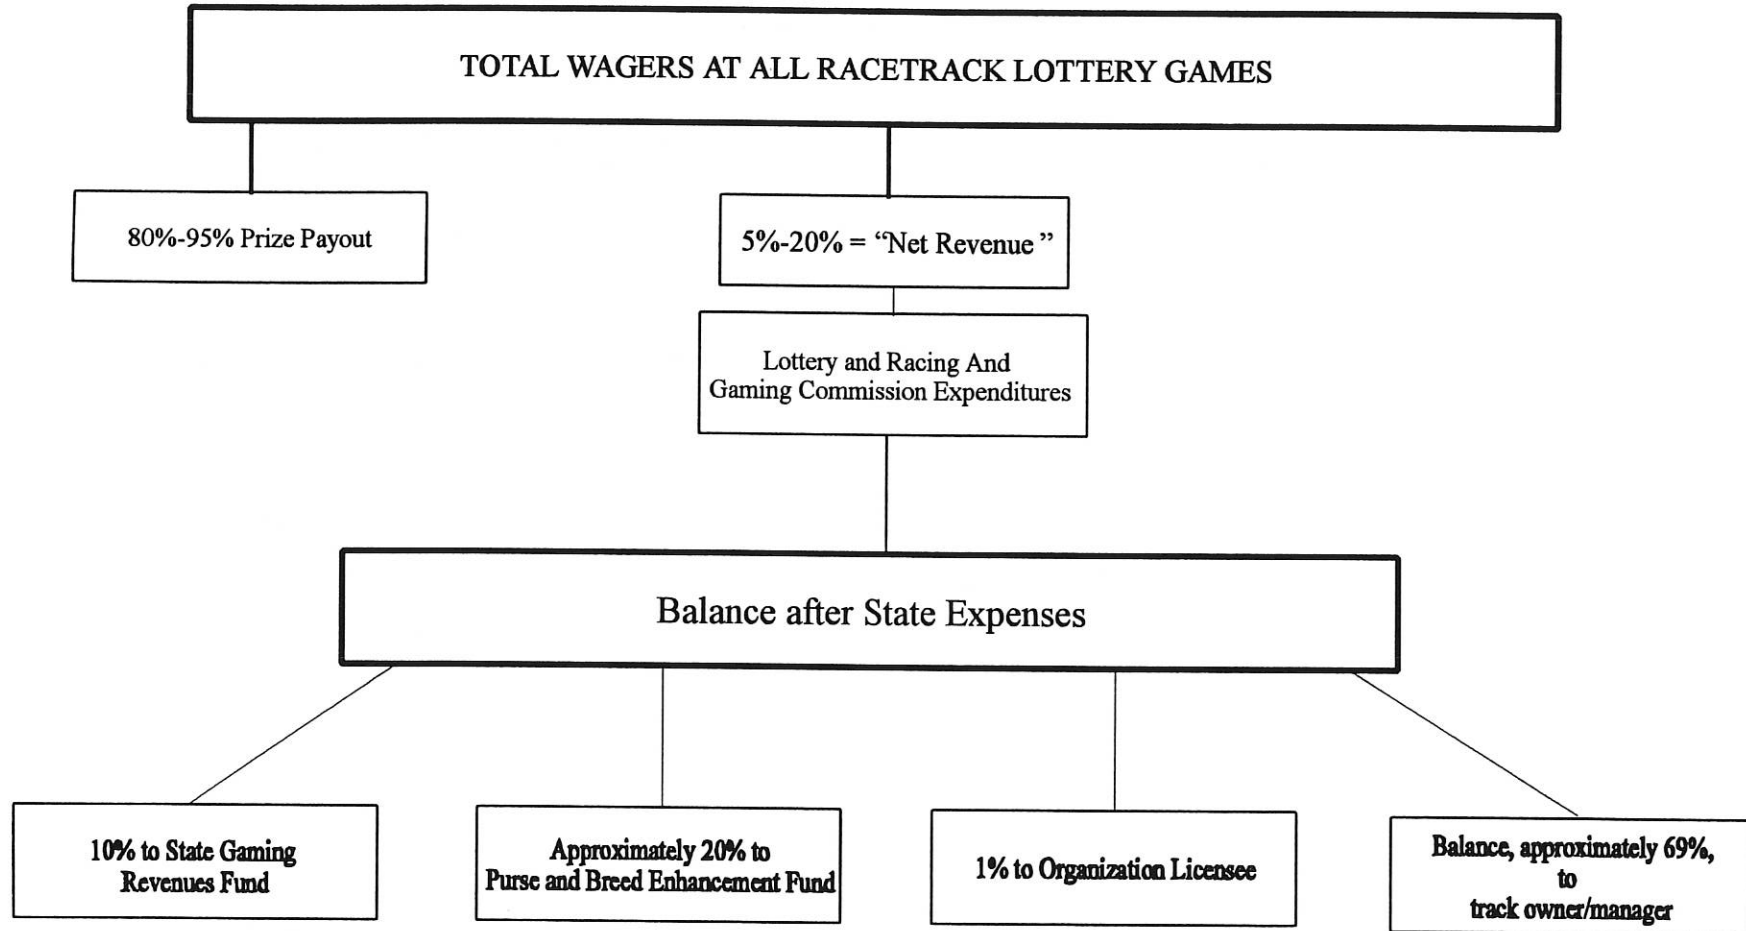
TOTAL WAGERS AT ALL RACETRACK LOTTERY GAMES

80%-95% Prize Payout

5%-20% = "Net Revenue"

Lottery and Racing And Gaming Commission Expenditures

Balance after State Expenses

10% to State Gaming Revenues Fund

Approximately 20% to Purse and Breed Enhancement Fund

1% to Organization Licensee

Balance, approximately 69%, to track owner/manager